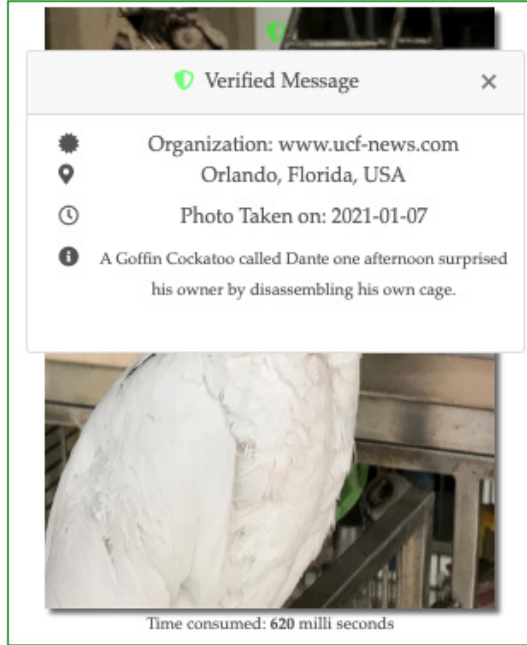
Verified Message ×

Organization: www.ucf-news.com

Orlando, Florida, USA

Photo Taken on: 2021-01-07

A Goffin Cockatoo called Dante one afternoon surprised his owner by disassembling his own cage.

Time consumed: 620 milli seconds